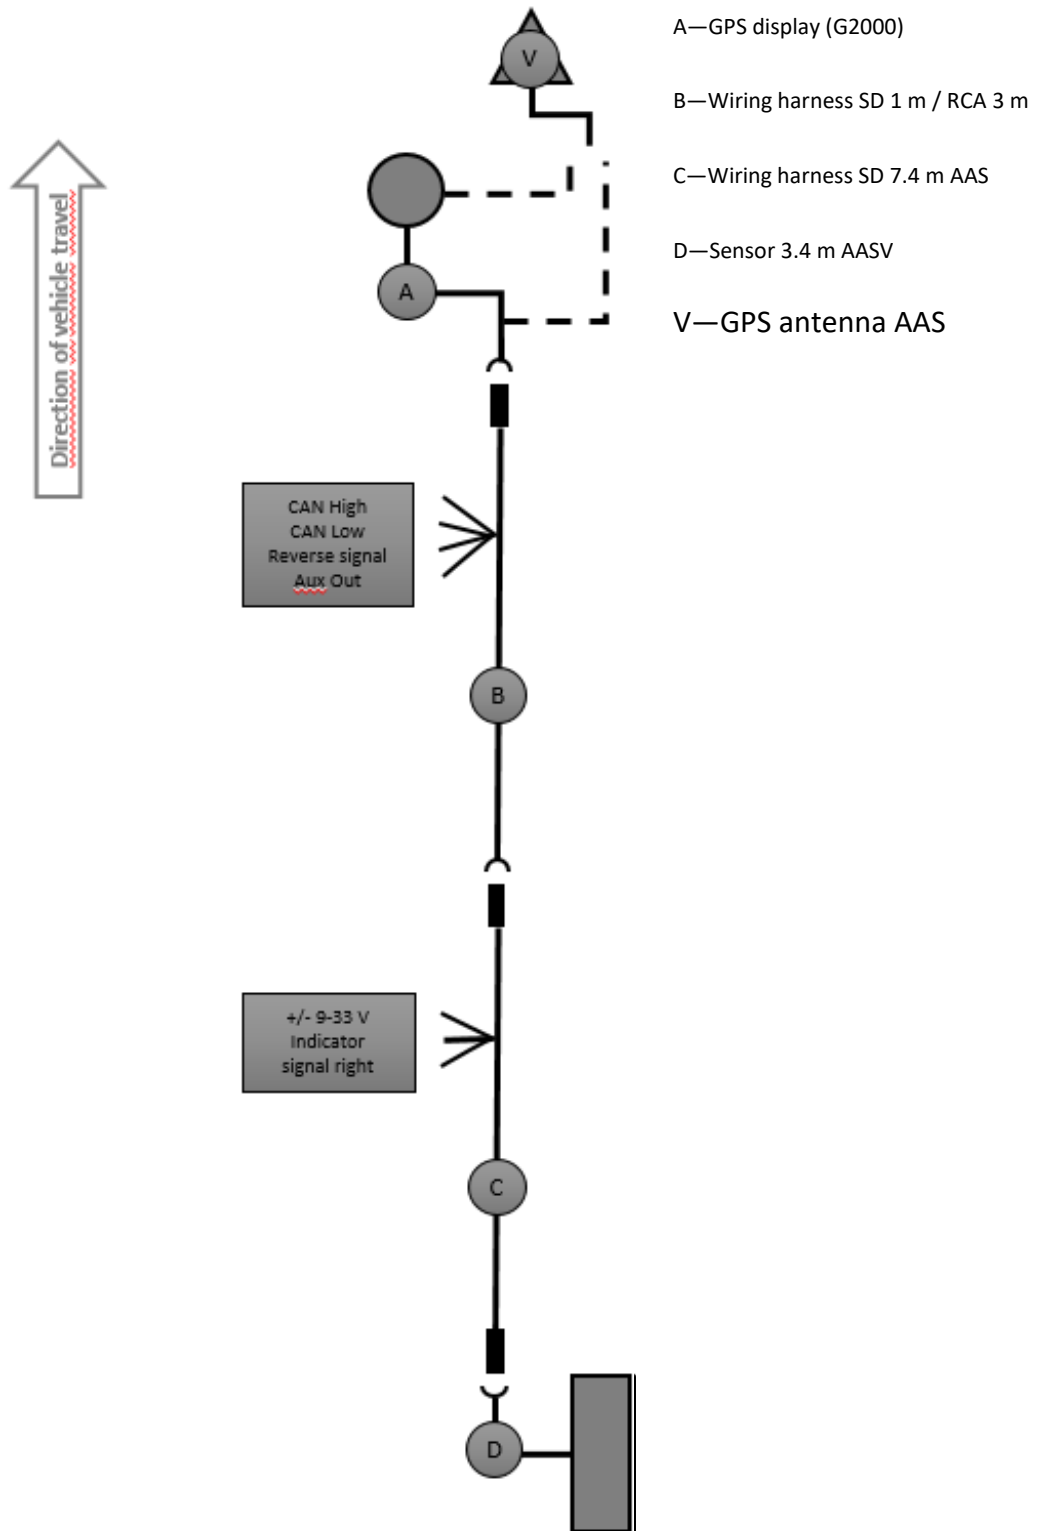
Direction of vehicle travel

V

A

CAN High
CAN Low
Reverse signal
Aux Out

B

+/- 9-33 V
Indicator
signal right

C

D

A—GPS display (G2000)

B—Wiring harness SD 1 m / RCA 3 m

C—Wiring harness SD 7.4 m AAS

D—Sensor 3.4 m AASV

V—GPS antenna AAS